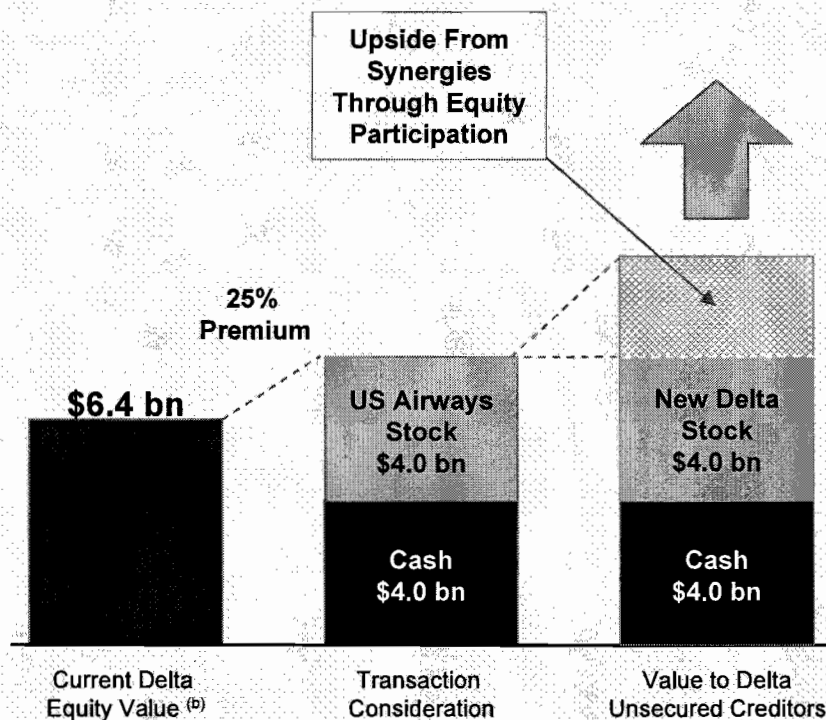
Upside From Synergies Through Equity Participation

25% Premium

$6.4 bn

US Airways Stock $4.0 bn

Cash $4.0 bn

New Delta Stock $4.0 bn

Cash $4.0 bn

Current Delta Equity Value $^{(b)}$

Transaction Consideration

Value to Delta Unsecured Creditors